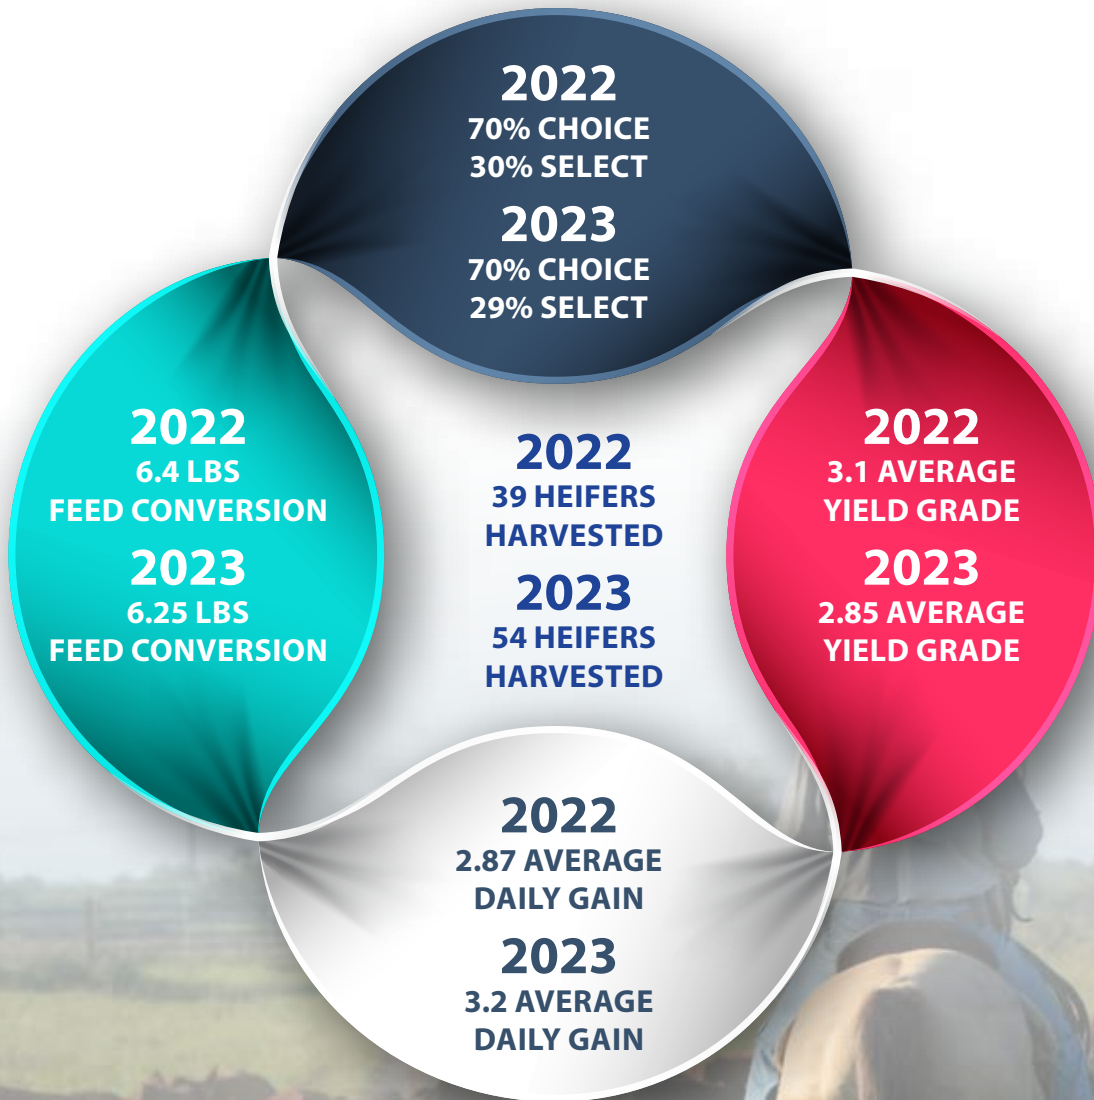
2022
70% CHOICE
30% SELECT

2023
70% CHOICE
29% SELECT

2022
6.4 LBS
FEED CONVERSION

2023
6.25 LBS
FEED CONVERSION

2022
39 HEIFERS
HARVESTED

2023
54 HEIFERS
HARVESTED

2022
3.1 AVERAGE
YIELD GRADE

2023
2.85 AVERAGE
YIELD GRADE

2022
2.87 AVERAGE
DAILY GAIN

2023
3.2 AVERAGE
DAILY GAIN